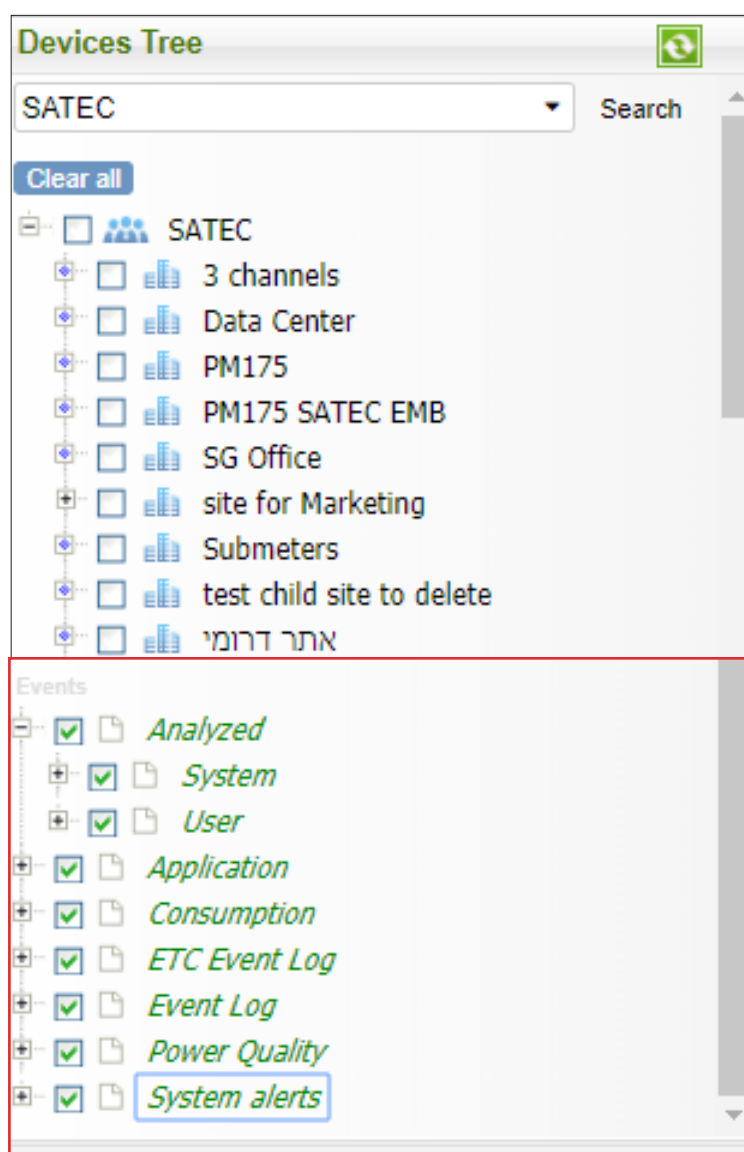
Devices Tree

SATEC

Search

Clear all

SATEC

3 channels

Data Center

PM175

PM175 SATEC EMB

SG Office

site for Marketing

Submeters

test child site to delete

אתר דרומי

Events

Analyzed

System

User

Application

Consumption

ETC Event Log

Event Log

Power Quality

System alerts